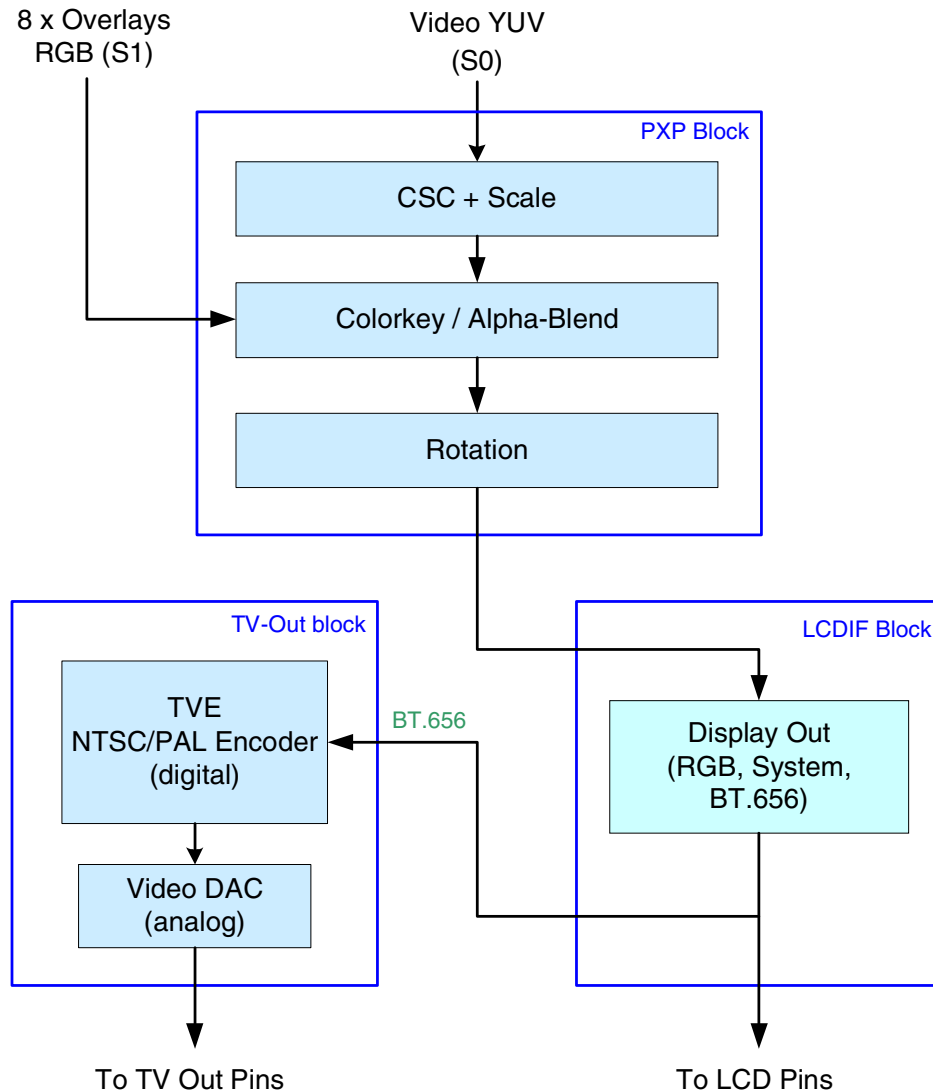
8 x Overlays
RGB (S1)

Video YUV
(S0)

PXP Block

CSC + Scale

Colorkey / Alpha-Blend

Rotation

TV-Out block

TVE
NTSC/PAL Encoder
(digital)

Video DAC
(analog)

BT.656

LCDIF Block

Display Out
(RGB, System,
BT.656)

To TV Out Pins

To LCD Pins